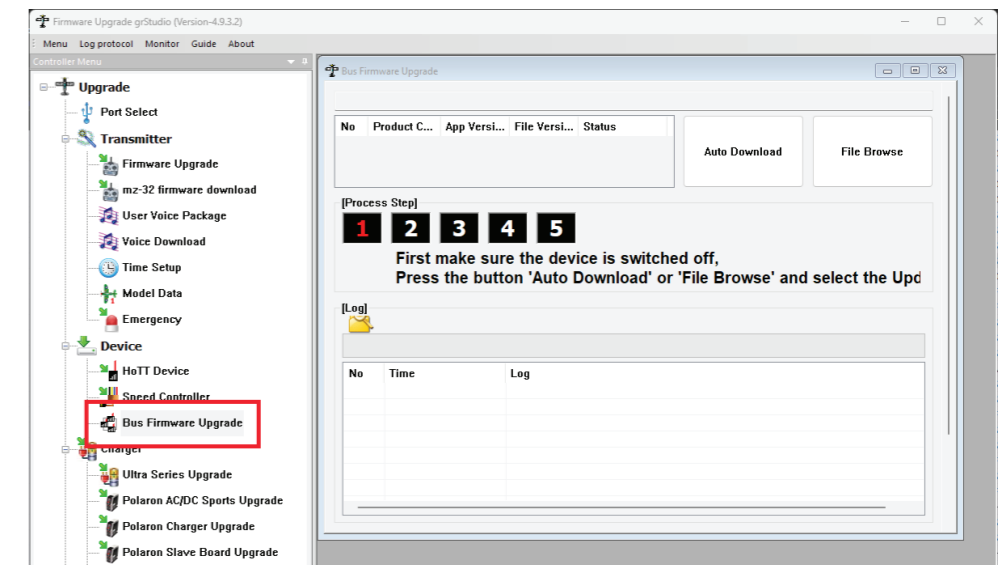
Firmware Upgrade grStudio (Version-4.9.3.2)

Menu Log protocol Monitor Guide About

Controller Menu

Upgrade
Port Select
Transmitter
Firmware Upgrade
mz-32 firmware download
User Voice Package
Voice Download
Time Setup
Model Data
Emergency
Device
HoTT Device
Speed Controller
Bus Firmware Upgrade
Charger
Ultra Series Upgrade
Polaron AC/DC Sports Upgrade
Polaron Charger Upgrade
Polaron Slave Board Upgrade

Bus Firmware Upgrade

| No | Product C... | App Versi... | File Versi... | Status |
|---|---|---|---|---|

Auto Download

File Browse

[Process Step]

1 2 3 4 5

First make sure the device is switched off,
Press the button 'Auto Download' or 'File Browse' and select the Upd

[Log]

| No | Time | Log |
|---|---|---|